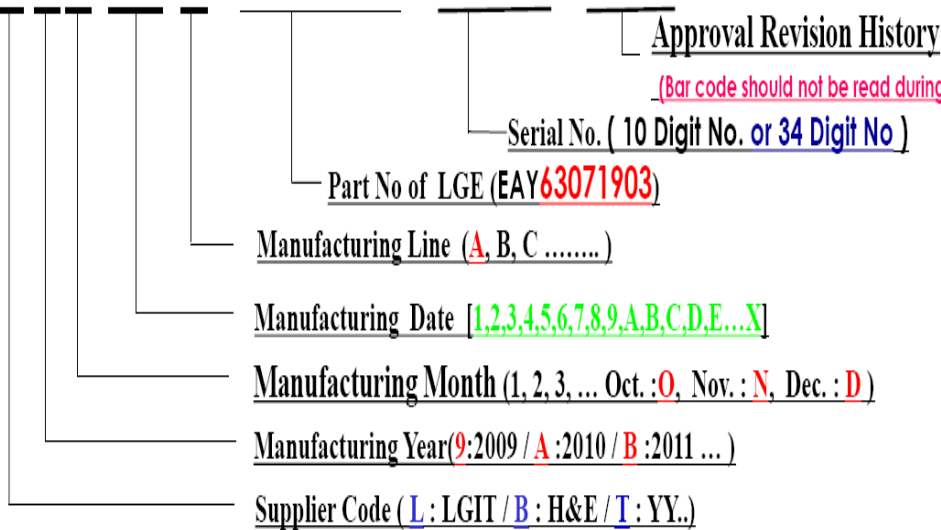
Approval Revision History

(Bar code should not be read during

Serial No. ( 10 Digit No. or 34 Digit No )

Part No of LGE (EAY63071903)

Manufacturing Line (A, B, C ........ )

Manufacturing Date [1,2,3,4,5,6,7,8,9,A,B,C,D,E…X]

Manufacturing Month (1, 2, 3, … Oct. :O, Nov. : N, Dec. : D )

Manufacturing Year(9:2009 / A :2010 / B :2011 … )

Supplier Code ( L : LGIT / B : H&E / T : YY..)